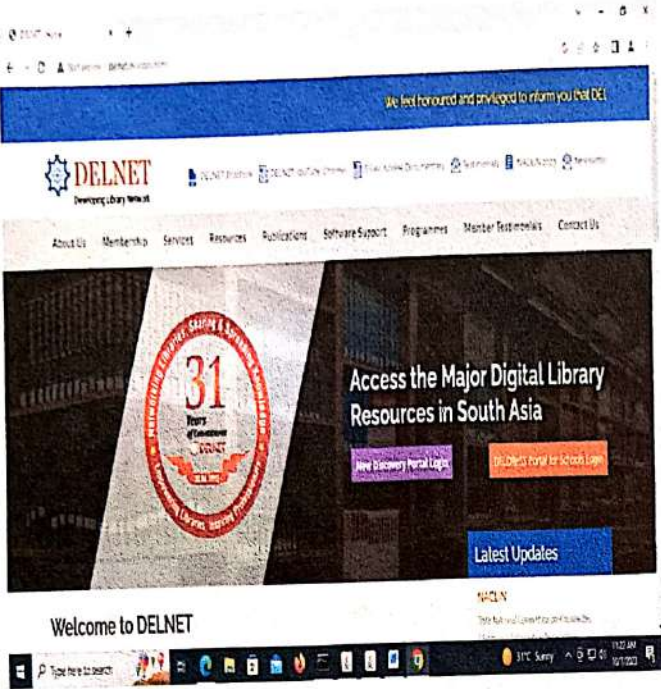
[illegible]

We feel honoured and privileged to inform you that DEL

DELNET
Developing Library Network

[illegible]

About Us Membership Services Resources Publications Software Support Programmes Member Testimonials Contact Us

31 Years of Excellence DELNET

Access the Major Digital Library Resources in South Asia

New Discovery Portal Login

DELDNET Portal for Schools Login

Latest Updates

NACLIN

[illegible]

Welcome to DELNET

Type here to search

31°C Sunny

11:22 AM
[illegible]